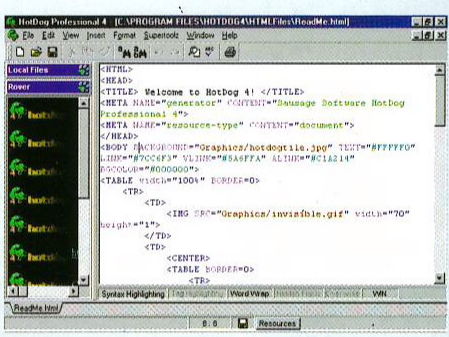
HotDog Professional 4 - [C:\PROGRAM FILES\HOTDOG4\HTMLFiles\ReadMe.html]

File Edit View Insert Format Supertools Window Help

Local Files

Rover

hotdo
hotdo
hotdo
hotdo
hotdo
hotdo

<HTML>
<HEAD>
<TITLE> Welcome to HotDog 4! </TITLE>
<META NAME="generator" CONTENT="Sausage Software HotDog Professional 4">
<META NAME="resource-type" CONTENT="document">
</HEAD>
<BODY BACKGROUND="Graphics/hotdogtile.jpg" TEXT="#FFFFF0" LINK="#7CC6F3" VLINK="#5A6FFA" ALINK="#C1A214" BGCOLOR="#000000">
<TABLE width="100%" BORDER=0>
<TR>
<TD>
<IMG SRC="Graphics/invisible.gif" width="70" height="1">
</TD>
<TD>
<CENTER>
<TABLE BORDER=0>

Syntax Highlighting | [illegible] | Word Wrap | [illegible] | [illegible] | WN

ReadMe.html

8 : 8

Resources